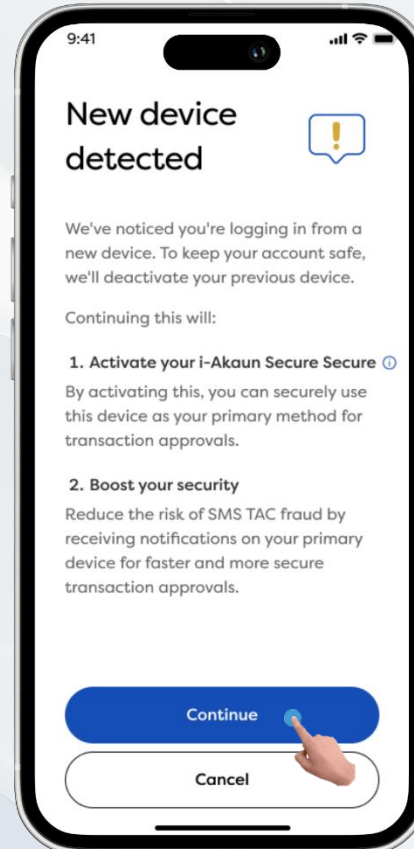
9:41

New device detected

!

We've noticed you're logging in from a new device. To keep your account safe, we'll deactivate your previous device.

Continuing this will:

1. Activate your i-Akaun Secure Secure ⓘ

By activating this, you can securely use this device as your primary method for transaction approvals.

2. Boost your security

Reduce the risk of SMS TAC fraud by receiving notifications on your primary device for faster and more secure transaction approvals.

Continue

Cancel